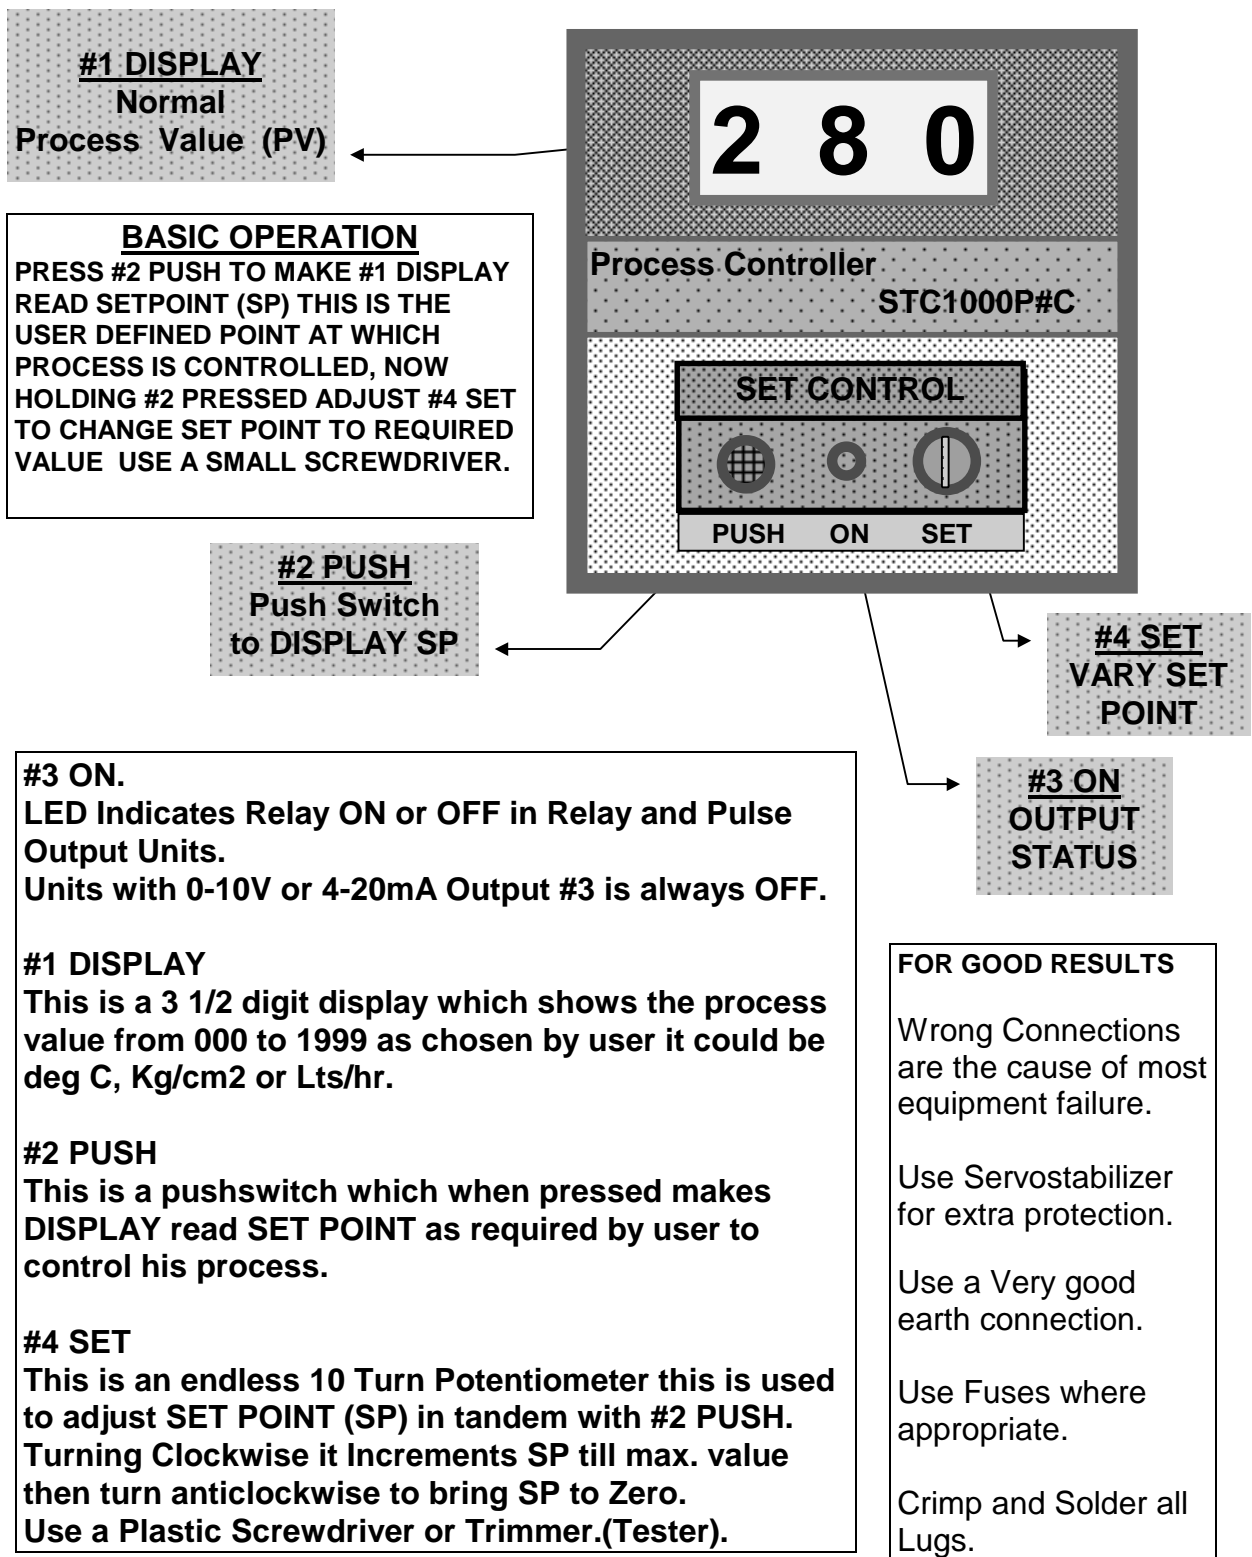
#1 DISPLAY
Normal
Process Value (PV)

2 8 0

Process Controller
STC1000P#C

SET CONTROL

PUSH ON SET

BASIC OPERATION
PRESS #2 PUSH TO MAKE #1 DISPLAY READ SETPOINT (SP) THIS IS THE USER DEFINED POINT AT WHICH PROCESS IS CONTROLLED, NOW HOLDING #2 PRESSED ADJUST #4 SET TO CHANGE SET POINT TO REQUIRED VALUE USE A SMALL SCREWDRIVER.

#2 PUSH
Push Switch
to DISPLAY SP

#4 SET
VARY SET
POINT

#3 ON
OUTPUT
STATUS

#3 ON.
LED Indicates Relay ON or OFF in Relay and Pulse Output Units.
Units with 0-10V or 4-20mA Output #3 is always OFF.

#1 DISPLAY
This is a 3 1/2 digit display which shows the process value from 000 to 1999 as chosen by user it could be deg C, Kg/cm2 or Lts/hr.

#2 PUSH
This is a pushswitch which when pressed makes DISPLAY read SET POINT as required by user to control his process.

#4 SET
This is an endless 10 Turn Potentiometer this is used to adjust SET POINT (SP) in tandem with #2 PUSH.
Turning Clockwise it Increments SP till max. value then turn anticlockwise to bring SP to Zero.
Use a Plastic Screwdriver or Trimmer.(Tester).

FOR GOOD RESULTS

Wrong Connections are the cause of most equipment failure.

Use Servostabilizer for extra protection.

Use a Very good earth connection.

Use Fuses where appropriate.

Crimp and Solder all Lugs.